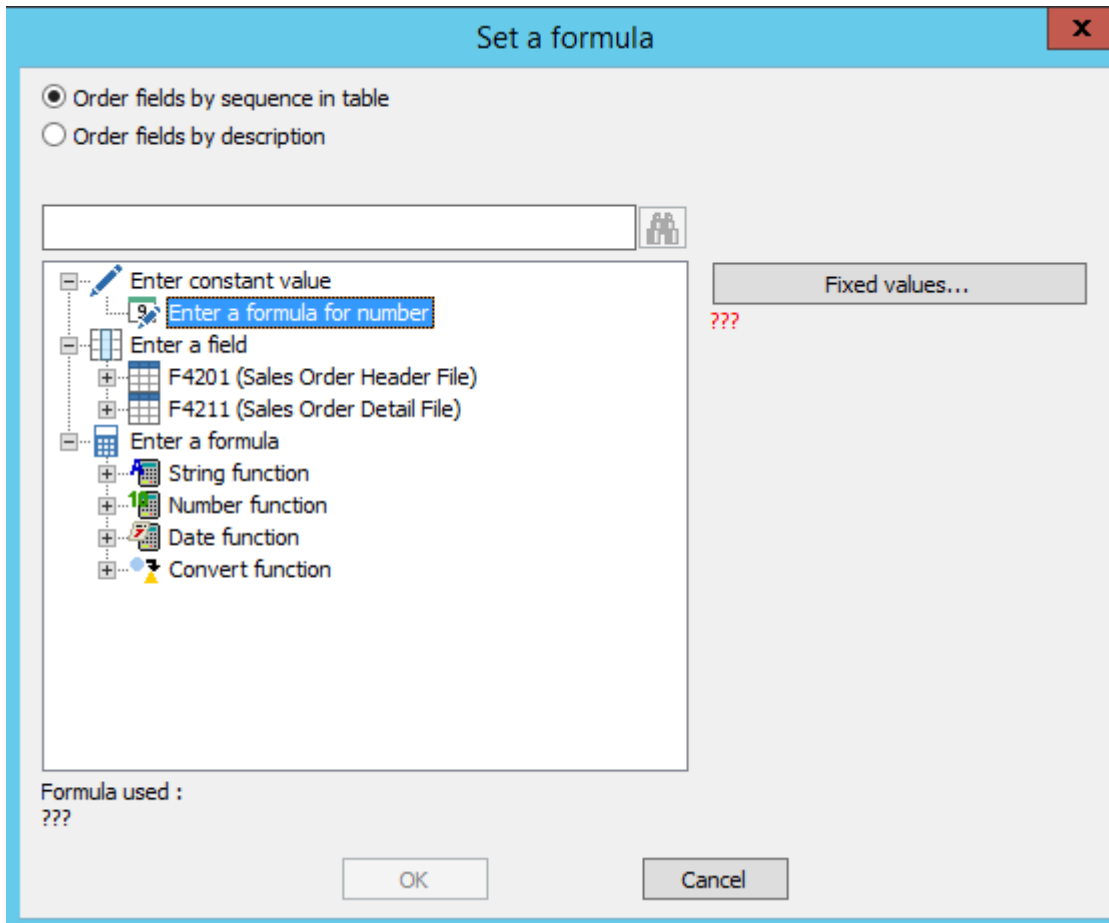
Set a formula

x

Order fields by sequence in table
Order fields by description

Enter constant value
Enter a formula for number
Enter a field
F4201 (Sales Order Header File)
F4211 (Sales Order Detail File)
Enter a formula
String function
Number function
Date function
Convert function

Fixed values...
???

Formula used :
???

OK
Cancel